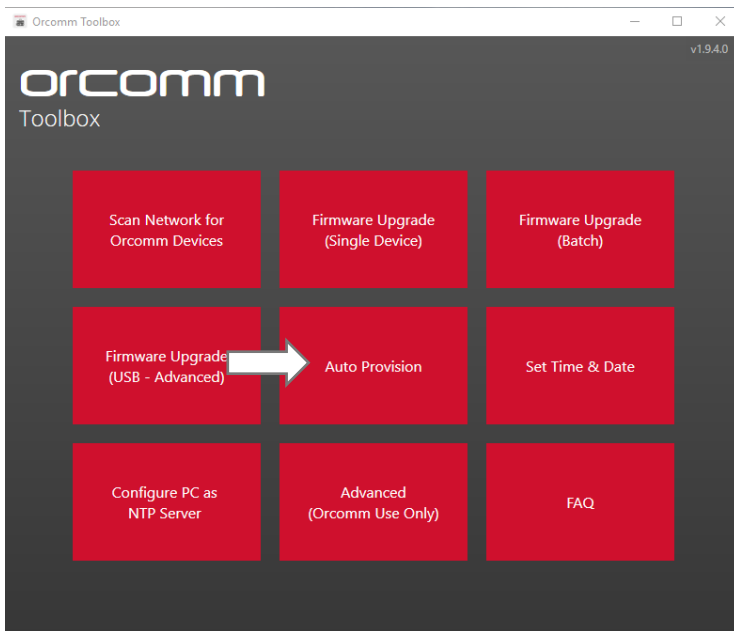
Orcomm Toolbox

v1.9.4.0

orcomm
Toolbox

Scan Network for Orcomm Devices

Firmware Upgrade (Single Device)

Firmware Upgrade (Batch)

Firmware Upgrade (USB - Advanced)

Auto Provision

Set Time & Date

Configure PC as NTP Server

Advanced (Orcomm Use Only)

FAQ